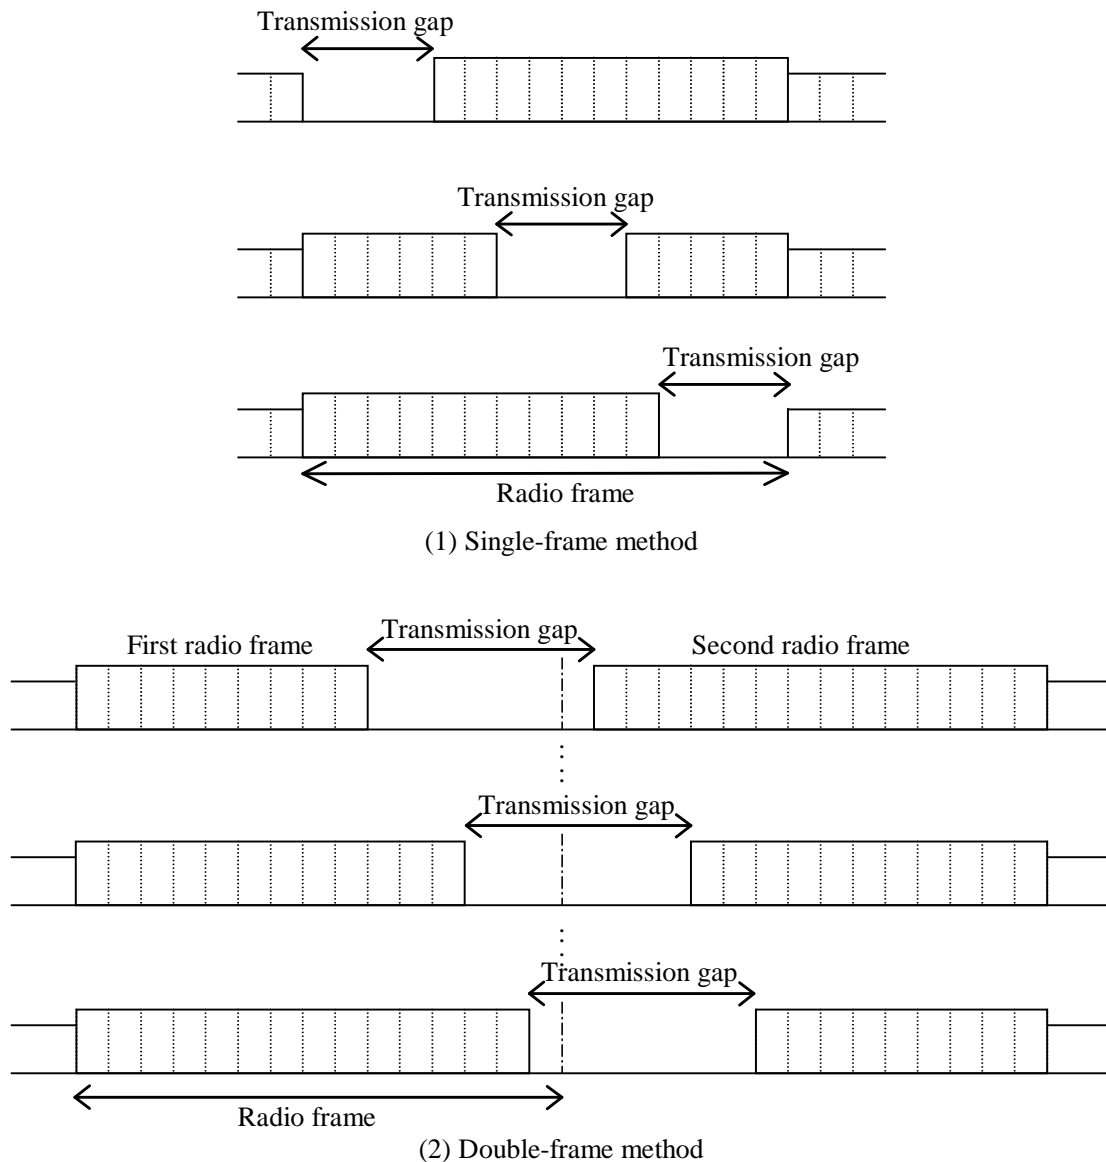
Transmission gap

Transmission gap

Transmission gap

Radio frame

(1) Single-frame method

First radio frame

Transmission gap

Second radio frame

Transmission gap

Transmission gap

Radio frame

(2) Double-frame method